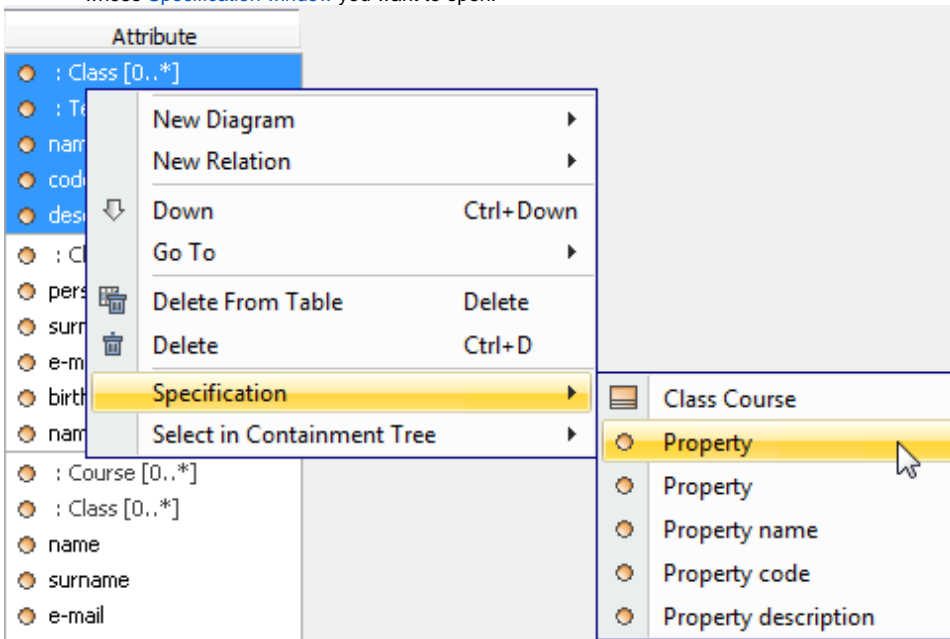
whose Specification window you want to open.

Attribute

: Class [0..*]

: Te

nam

code

desc

: Cl

pers

surn

e-m

birth

nam

: Course [0..*]

: Class [0..*]

name

surname

e-mail

New Diagram

New Relation

Down Ctrl+Down

Go To

Delete From Table Delete

Delete Ctrl+D

Specification

Select in Containment Tree

Class Course

Property

Property

Property name

Property code

Property description